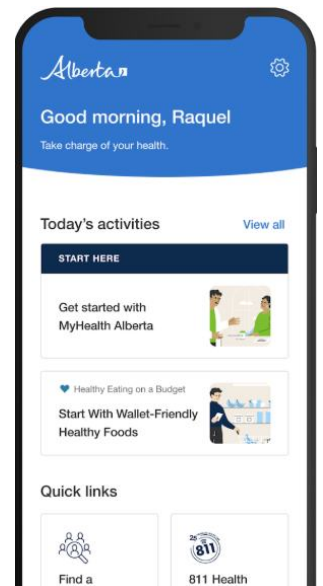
Alberta

Good morning, Raquel

Take charge of your health.

Today's activities

View all

START HERE

Get started with MyHealth Alberta

Healthy Eating on a Budget

Start With Wallet-Friendly Healthy Foods

Quick links

Find a

811

811 Health